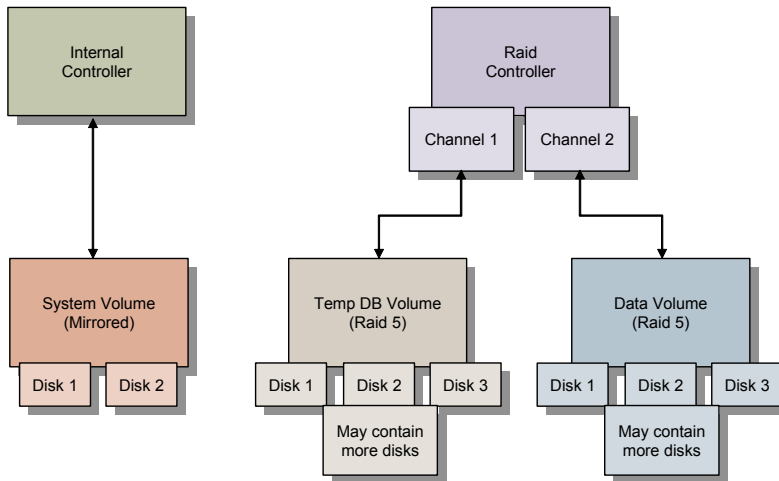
Internal Controller

Raid Controller

Channel 1

Channel 2

System Volume (Mirrored)

Disk 1

Disk 2

Temp DB Volume (Raid 5)

Disk 1

Disk 2

Disk 3

May contain more disks

Data Volume (Raid 5)

Disk 1

Disk 2

Disk 3

May contain more disks